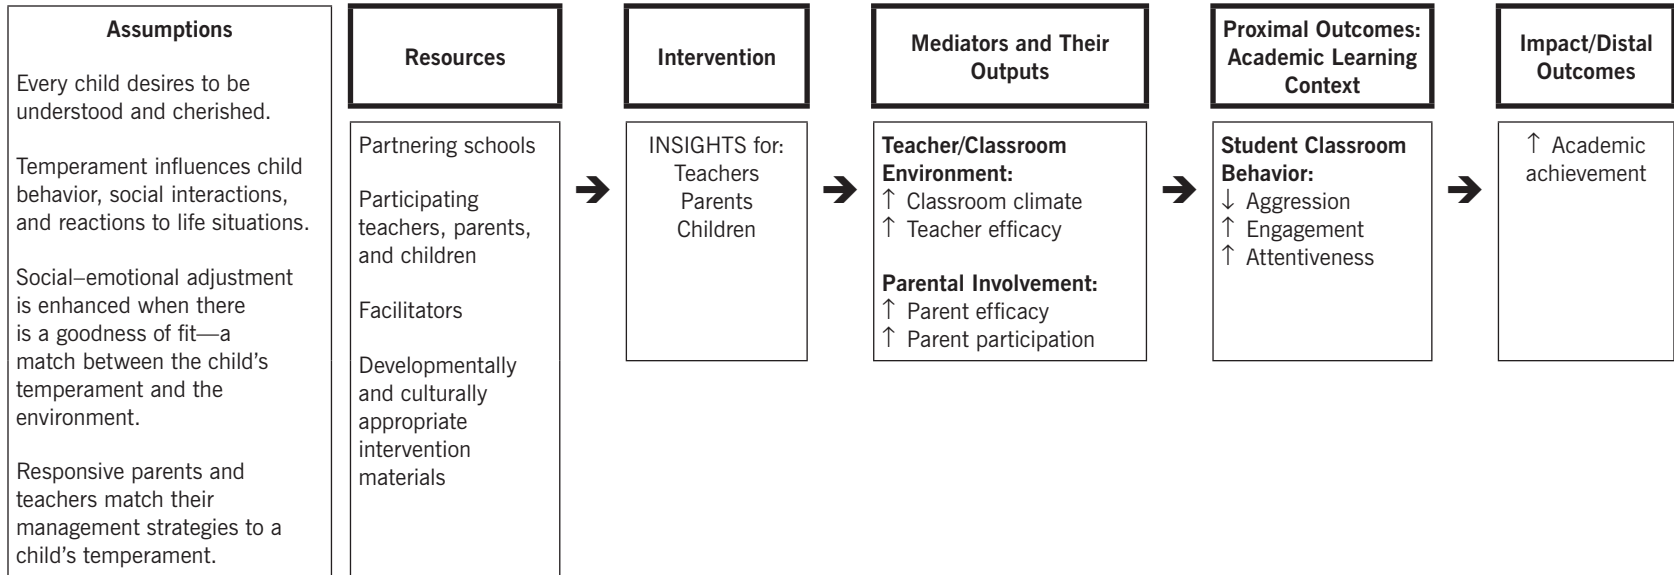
Assumptions

Every child desires to be understood and cherished.

Temperament influences child behavior, social interactions, and reactions to life situations.

Social–emotional adjustment is enhanced when there is a goodness of fit—a match between the child's temperament and the environment.

Responsive parents and teachers match their management strategies to a child's temperament.

Resources

Partnering schools

Participating teachers, parents, and children

Facilitators

Developmentally and culturally appropriate intervention materials

Intervention

INSIGHTS for:
Teachers
Parents
Children

Mediators and Their Outputs

Teacher/Classroom Environment:
↑ Classroom climate
↑ Teacher efficacy

Parental Involvement:
↑ Parent efficacy
↑ Parent participation

Proximal Outcomes: Academic Learning Context

Student Classroom Behavior:
↓ Aggression
↑ Engagement
↑ Attentiveness

Impact/Distal Outcomes

↑ Academic achievement